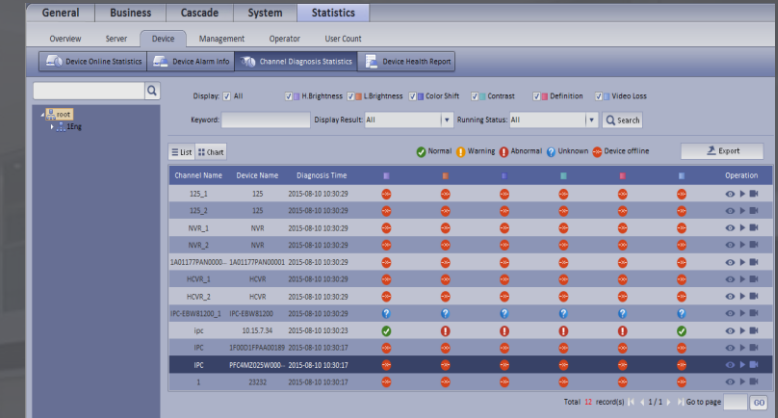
General | Business | Cascade | System | Statistics

Overview | Server | Device | Management | Operator | User Count

Device Online Statistics | Device Alarm Info | Channel Diagnosis Statistics | Device Health Report

root
1Eng

Display: All | H.Brightness | L.Brightness | Color Shift | Contrast | Definition | Video Loss

Keyword: | Display Result: All | Running Status: All | Search

List | Chart

Normal | Warning | Abnormal | Unknown | Device offline

Export

| Channel Name | Device Name | Diagnosis Time | | | | | | | Operation |
|---|---|---|---|---|---|---|---|---|---|
| 125_1 | 125 | 2015-08-10 10:30:29 | | | | | | | |
| 125_2 | 125 | 2015-08-10 10:30:29 | | | | | | | |
| NVR_1 | NVR | 2015-08-10 10:30:29 | | | | | | | |
| NVR_2 | NVR | 2015-08-10 10:30:29 | | | | | | | |
| 1A01177PAN0000... | 1A01177PAN00001 | 2015-08-10 10:30:29 | | | | | | | |
| HCVR_1 | HCVR | 2015-08-10 10:30:29 | | | | | | | |
| HCVR_2 | HCVR | 2015-08-10 10:30:29 | | | | | | | |
| IPC-EBW81200_1 | IPC-EBW81200 | 2015-08-10 10:30:29 | | | | | | | |
| ipc | 10.15.7.34 | 2015-08-10 10:30:23 | | | | | | | |
| IPC | 1F00D1FPAA00189 | 2015-08-10 10:30:17 | | | | | | | |
| IPC | PFC4MZ025W000... | 2015-08-10 10:30:17 | | | | | | | |
| 1 | 23252 | 2015-08-10 10:30:17 | | | | | | | |

Total 12 record(s) 1 / 1 Go to page GO